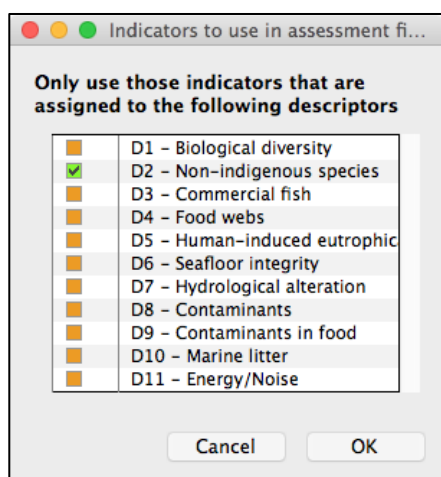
Indicators to use in assessment fi...

Only use those indicators that are assigned to the following descriptors

D1 – Biological diversity
D2 – Non-indigenous species
D3 – Commercial fish
D4 – Food webs
D5 – Human-induced eutrophic
D6 – Seafloor integrity
D7 – Hydrological alteration
D8 – Contaminants
D9 – Contaminants in food
D10 – Marine litter
D11 – Energy/Noise

Cancel
OK